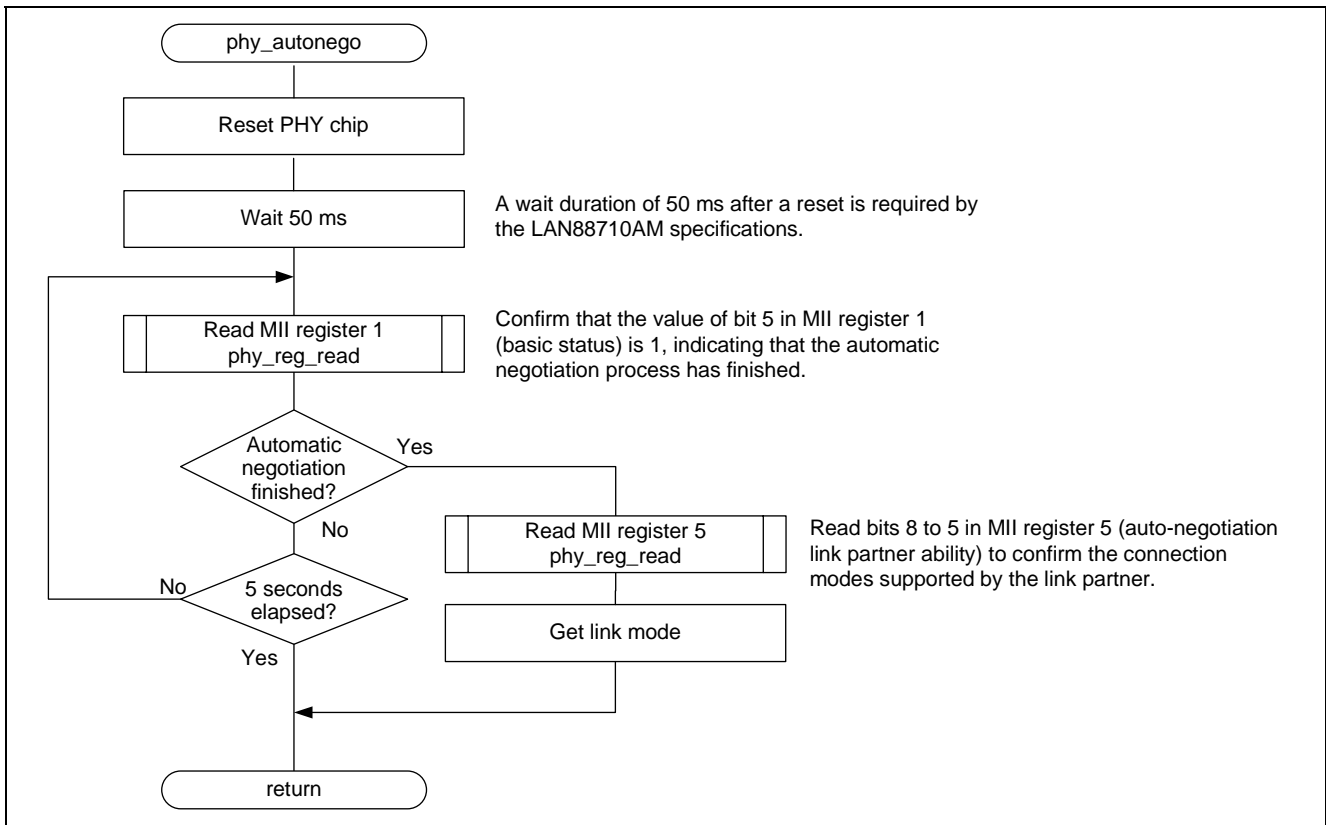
phy_autonego

Reset PHY chip

Wait 50 ms

A wait duration of 50 ms after a reset is required by the LAN88710AM specifications.

Read MII register 1
phy_reg_read

Confirm that the value of bit 5 in MII register 1 (basic status) is 1, indicating that the automatic negotiation process has finished.

Automatic negotiation finished?

Yes

No

Read MII register 5
phy_reg_read

Read bits 8 to 5 in MII register 5 (auto-negotiation link partner ability) to confirm the connection modes supported by the link partner.

No

5 seconds elapsed?

Yes

Get link mode

return